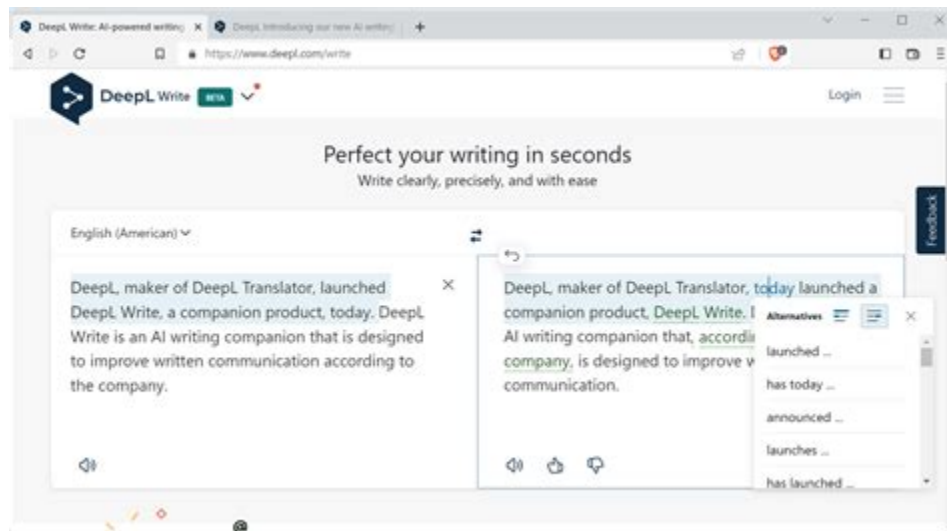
DeepL Write: AI-powered writing × DeepL Introducing our new AI writing +

https://www.deepl.com/write

DeepL Write BETA

Login

Perfect your writing in seconds
Write clearly, precisely, and with ease

Feedback

English (American)

DeepL, maker of DeepL Translator, launched DeepL Write, a companion product, today. DeepL Write is an AI writing companion that is designed to improve written communication according to the company.

DeepL, maker of DeepL Translator, today launched a companion product, DeepL Write. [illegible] AI writing companion that, accordi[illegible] company, is designed to improve w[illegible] communication.

Alternatives

launched ...
has today ...
announced ...
launches ...
has launched ...